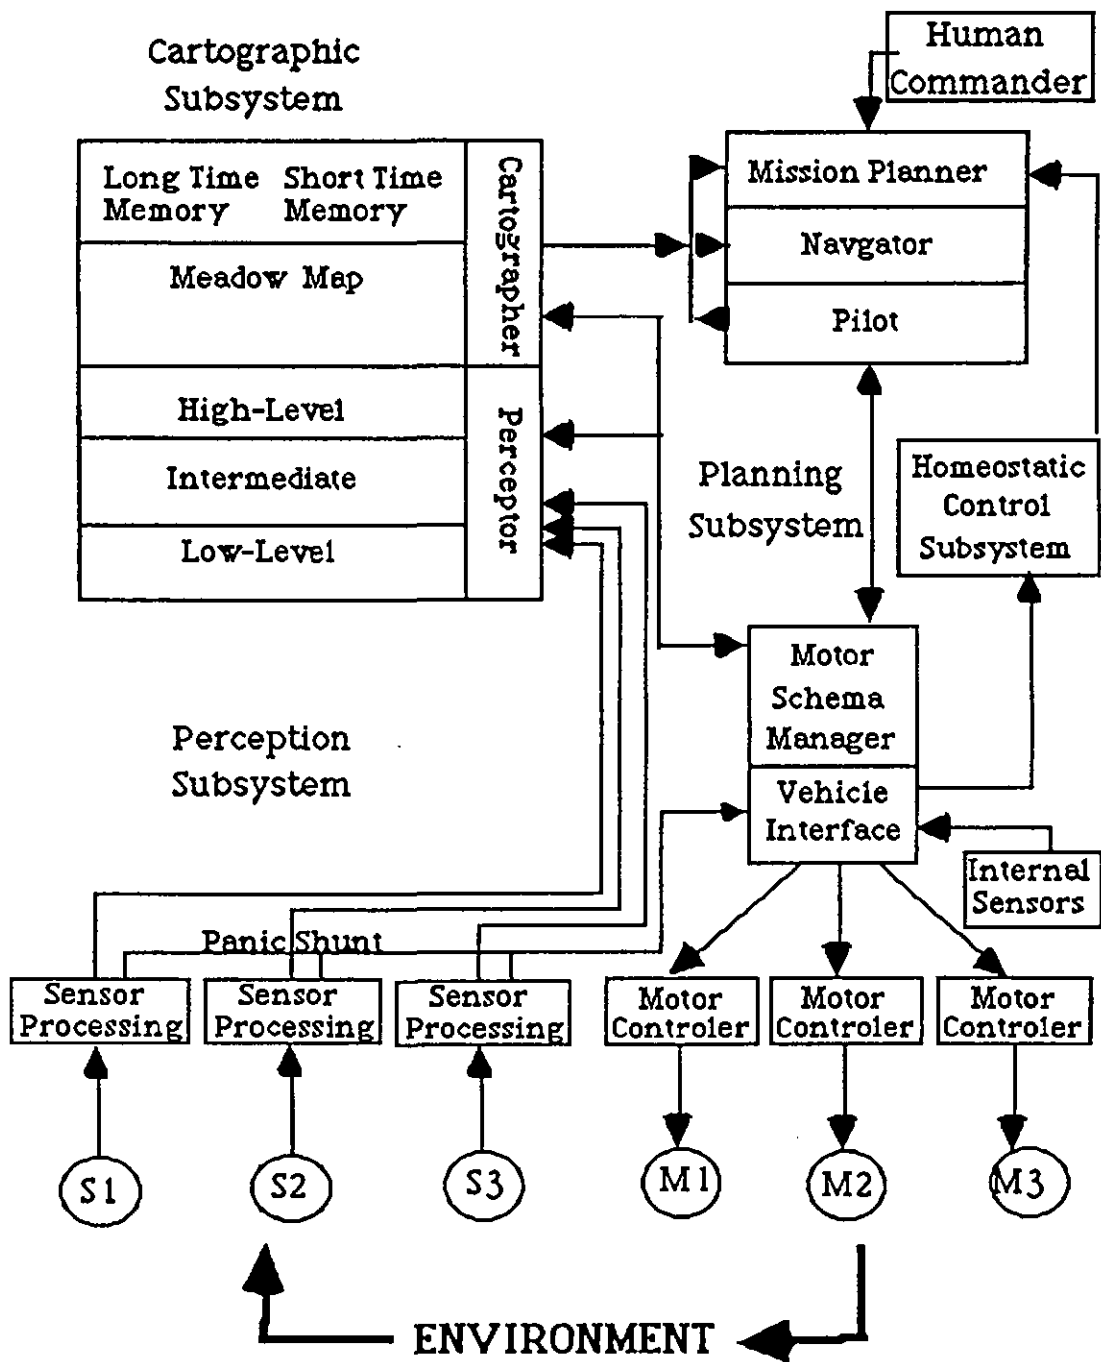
Cartographic Subsystem

Human Commander

Long Time Memory

Short Time Memory

Cartographer

Meadow Map

Mission Planner

Navgator

Pilot

High-Level

Intermediate

Low-Level

Perceptor

Planning Subsystem

Homeostatic Control Subsystem

Motor Schema Manager

Perception Subsystem

Vehicle Interface

Internal Sensors

Panic Shunt

Sensor Processing

Sensor Processing

Sensor Processing

Motor Controler

Motor Controler

Motor Controler

S1

S2

S3

M1

M2

M3

ENVIRONMENT